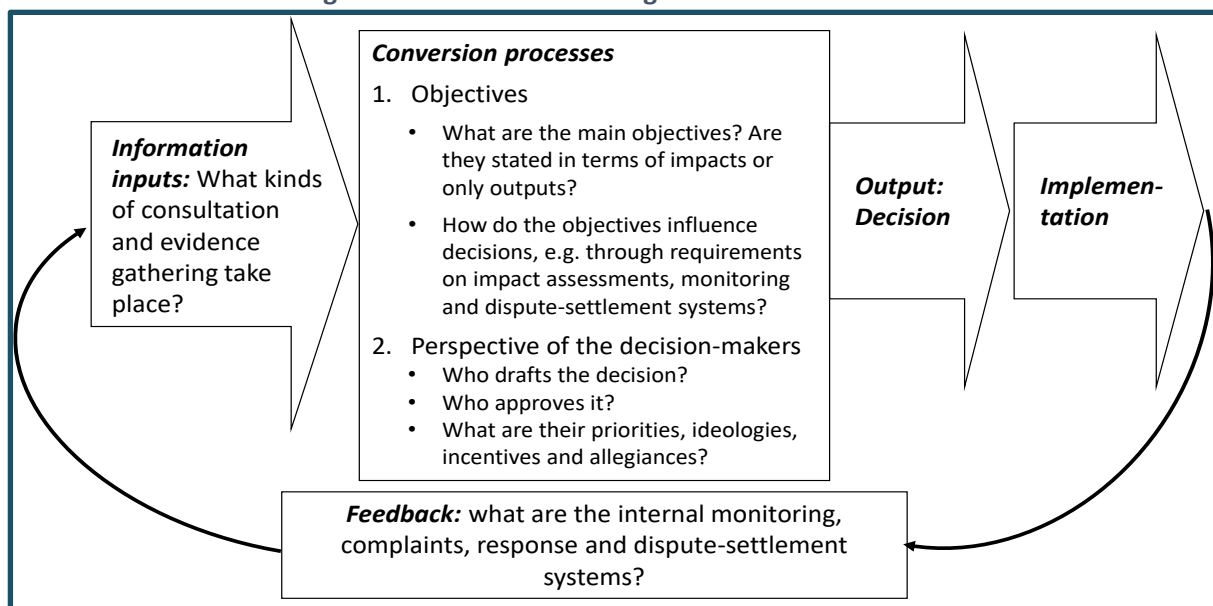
*Information inputs:* What kinds of consultation and evidence gathering take place?

*Conversion processes*

1. Objectives
- What are the main objectives? Are they stated in terms of impacts or only outputs?
- How do the objectives influence decisions, e.g. through requirements on impact assessments, monitoring and dispute-settlement systems?

2. Perspective of the decision-makers
- Who drafts the decision?
- Who approves it?
- What are their priorities, ideologies, incentives and allegiances?

*Output: Decision*

*Implementation*

*Feedback:* what are the internal monitoring, complaints, response and dispute-settlement systems?